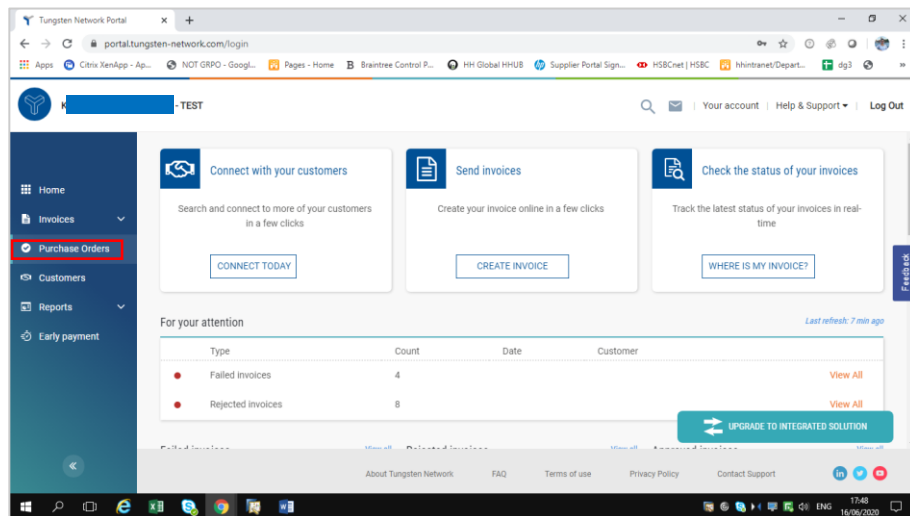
Tungsten Network Portal ×
+
portal.tungsten-network.com/login
Apps Citrix XenApp - Ap... NOT GRPO - Googl... Pages - Home Braintree Control P... HH Global HHUB Supplier Portal Sign... HSBCnet | HSBC hhintranet/Depart... dg3

K - TEST
Your account | Help & Support | Log Out

Home
Invoices
Purchase Orders
Customers
Reports
Early payment

Connect with your customers
Search and connect to more of your customers in a few clicks
CONNECT TODAY

Send invoices
Create your invoice online in a few clicks
CREATE INVOICE

Check the status of your invoices
Track the latest status of your invoices in real-time
WHERE IS MY INVOICE?

Feedback

For your attention
Last refresh: 7 min ago

| Type | Count | Date | Customer | |
|---|---|---|---|---|
| Failed invoices | 4 | | | View All |
| Rejected invoices | 8 | | | View All |

UPGRADE TO INTEGRATED SOLUTION

About Tungsten Network FAQ Terms of use Privacy Policy Contact Support

ENG 17:48 16/06/2020